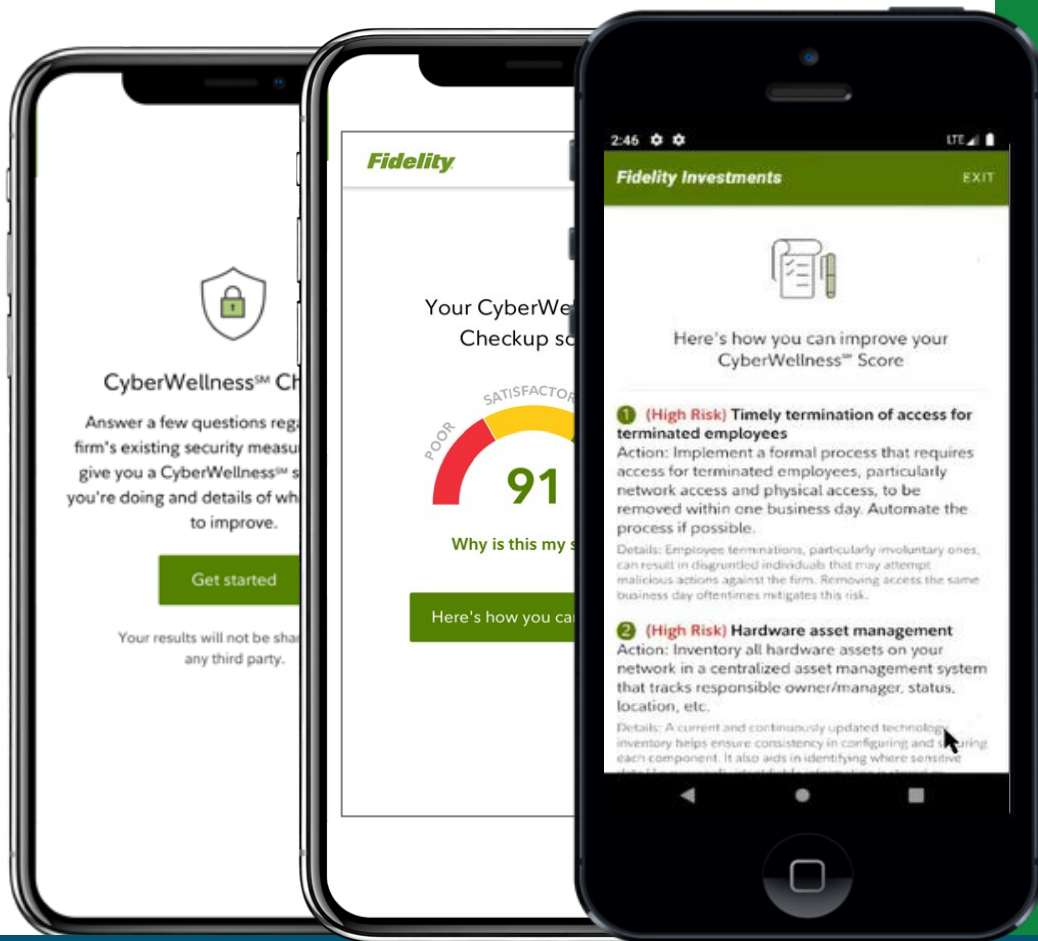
CyberWellness℠ Ch

Answer a few questions rega firm's existing security measu give you a CyberWellness℠ s you're doing and details of wh to improve.

Get started

Your results will not be shar any third party.

Fidelity

Your CyberWel Checkup sc

POOR

SATISFACTOR

91

Why is this my s

Here's how you ca

2:46

LTE

Fidelity Investments

EXIT

Here's how you can improve your CyberWellness℠ Score

1 (High Risk) Timely termination of access for terminated employees
Action: Implement a formal process that requires access for terminated employees, particularly network access and physical access, to be removed within one business day. Automate the process if possible.
Details: Employee terminations, particularly involuntary ones, can result in disgruntled individuals that may attempt malicious actions against the firm. Removing access the same business day oftentimes mitigates this risk.

2 (High Risk) Hardware asset management
Action: Inventory all hardware assets on your network in a centralized asset management system that tracks responsible owner/manager, status, location, etc.
Details: A current and continuously updated technology inventory helps ensure consistency in configuring and s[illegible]ing each component. It also aids in identifying where sensitive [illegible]